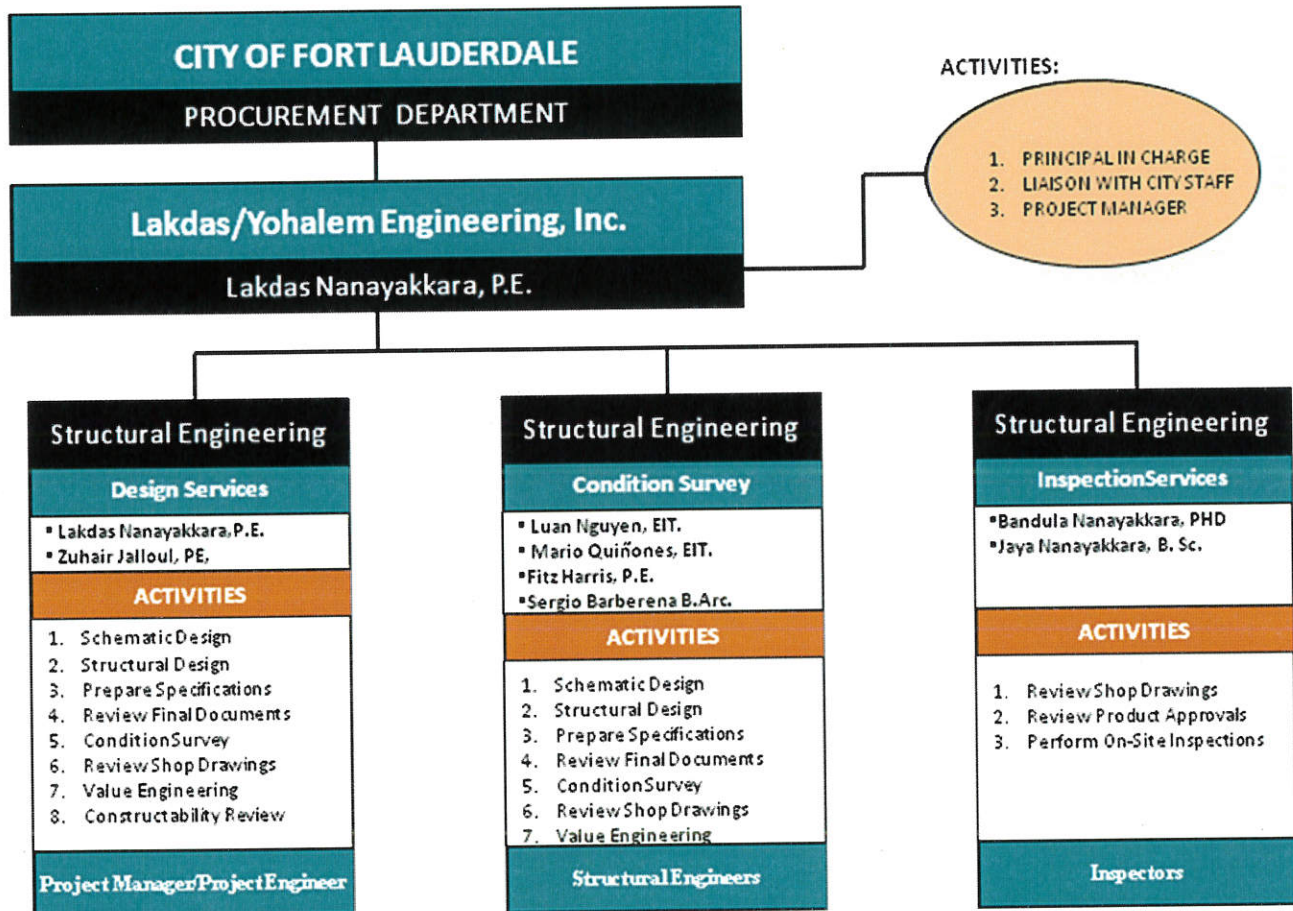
CITY OF FORT LAUDERDALE

PROCUREMENT DEPARTMENT

ACTIVITIES:

1. PRINCIPAL IN CHARGE
2. LIAISON WITH CITY STAFF
3. PROJECT MANAGER

Lakdas/Yohalem Engineering, Inc.

Lakdas Nanayakkara, P.E.

Structural Engineering

Design Services

- Lakdas Nanayakkara, P.E.
- Zuhair Jalloul, PE,

ACTIVITIES

1. Schematic Design
2. Structural Design
3. Prepare Specifications
4. Review Final Documents
5. Condition Survey
6. Review Shop Drawings
7. Value Engineering
8. Constructability Review

Project Manager/Project Engineer

Structural Engineering

Condition Survey

- Luan Nguyen, EIT.
- Mario Quiñones, EIT.
- Fitz Harris, P.E.
- Sergio Barberena B.Arc.

ACTIVITIES

1. Schematic Design
2. Structural Design
3. Prepare Specifications
4. Review Final Documents
5. Condition Survey
6. Review Shop Drawings
7. Value Engineering

Structural Engineers

Structural Engineering

InspectionServices

- Bandula Nanayakkara, PHD
- Jaya Nanayakkara, B. Sc.

ACTIVITIES

1. Review Shop Drawings
2. Review Product Approvals
3. Perform On-Site Inspections

Inspectors